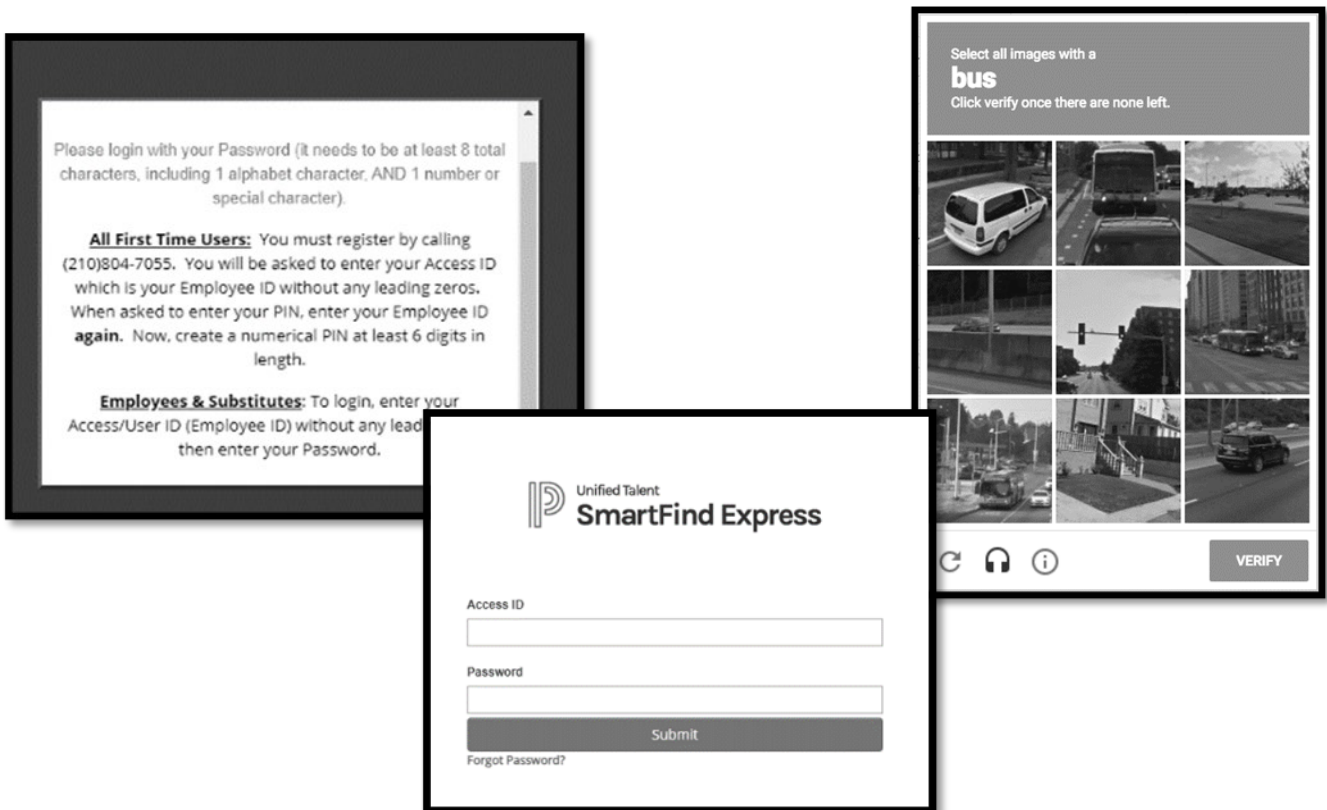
Please login with your Password (it needs to be at least 8 total characters, including 1 alphabet character, AND 1 number or special character).

All First Time Users: You must register by calling (210)804-7055. You will be asked to enter your Access ID which is your Employee ID without any leading zeros. When asked to enter your PIN, enter your Employee ID again. Now, create a numerical PIN at least 6 digits in length.

Employees & Substitutes: To login, enter your Access/User ID (Employee ID) without any lead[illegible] then enter your Password.

Select all images with a
bus
Click verify once there are none left.

VERIFY

Unified Talent
SmartFind Express

Access ID

Password

Submit

Forgot Password?